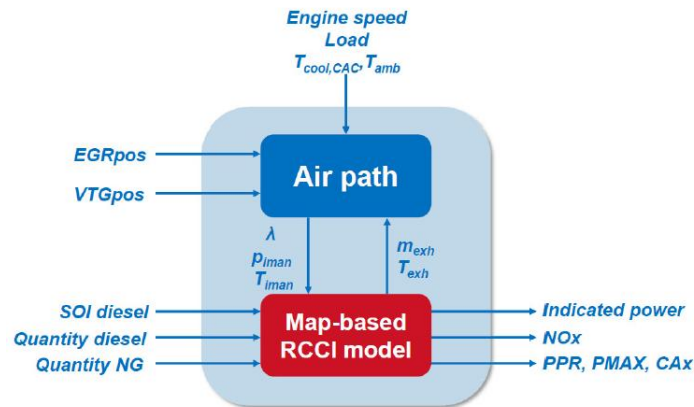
Engine speed
Load
$T_{cool,CAC}$, $T_{amb}$

EGRpos

VTGpos

Air path

$\lambda$
$p_{iman}$
$T_{iman}$

$m_{exh}$
$T_{exh}$

SOI diesel

Quantity diesel

Quantity NG

Map-based RCCI model

Indicated power

NOx

PPR, PMAX, CAx